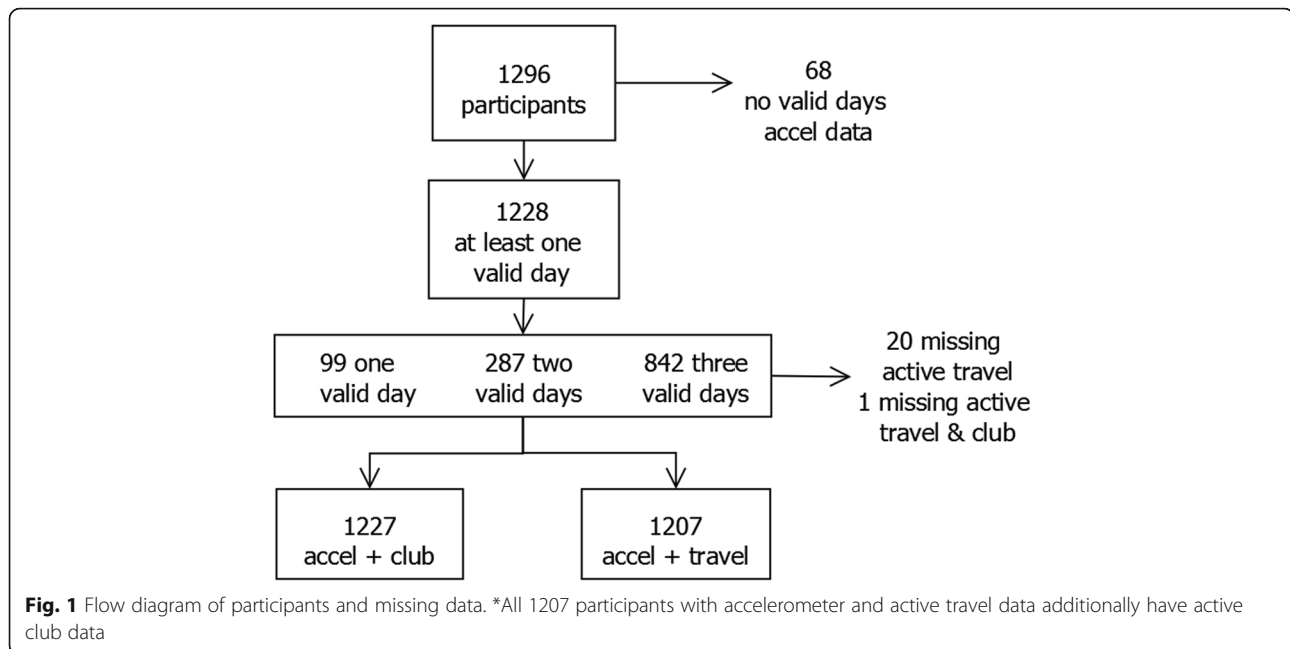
1296 participants

68 no valid days accel data

1228 at least one valid day

99 one valid day

287 two valid days

842 three valid days

20 missing active travel
1 missing active travel & club

1227 accel + club

1207 accel + travel

**Fig. 1** Flow diagram of participants and missing data. *All 1207 participants with accelerometer and active travel data additionally have active club data